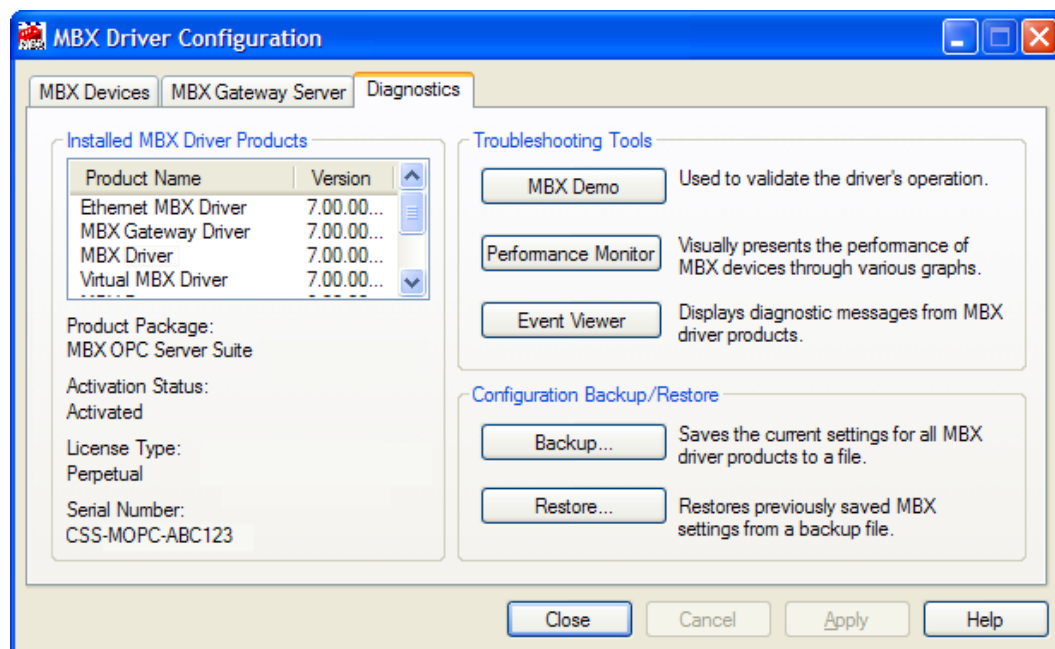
MBX Driver Configuration

MBX Devices | MBX Gateway Server | Diagnostics

Installed MBX Driver Products

| Product Name | Version |
|---|---|
| Ethernet MBX Driver | 7.00.00... |
| MBX Gateway Driver | 7.00.00... |
| MBX Driver | 7.00.00... |
| Virtual MBX Driver | 7.00.00... |
| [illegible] | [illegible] |

Product Package:
MBX OPC Server Suite

Activation Status:
Activated

License Type:
Perpetual

Serial Number:
CSS-MOPC-ABC123

Troubleshooting Tools

MBX Demo
Used to validate the driver's operation.

Performance Monitor
Visually presents the performance of MBX devices through various graphs.

Event Viewer
Displays diagnostic messages from MBX driver products.

Configuration Backup/Restore

Backup...
Saves the current settings for all MBX driver products to a file.

Restore...
Restores previously saved MBX settings from a backup file.

Close | Cancel | Apply | Help